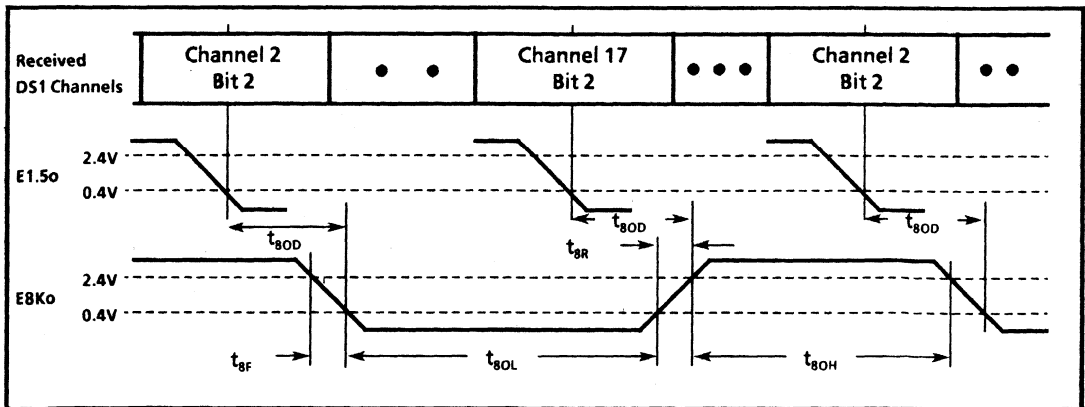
Received DS1 Channels

Channel 2 Bit 2

• •

Channel 17 Bit 2

• • •

Channel 2 Bit 2

• •

2.4V

E1.5o

0.4V

$t_{8OD}$

$t_{8OD}$

$t_{8OD}$

$t_{8R}$

2.4V

E8Ko

0.4V

$t_{8F}$

$t_{8OL}$

$t_{8OH}$